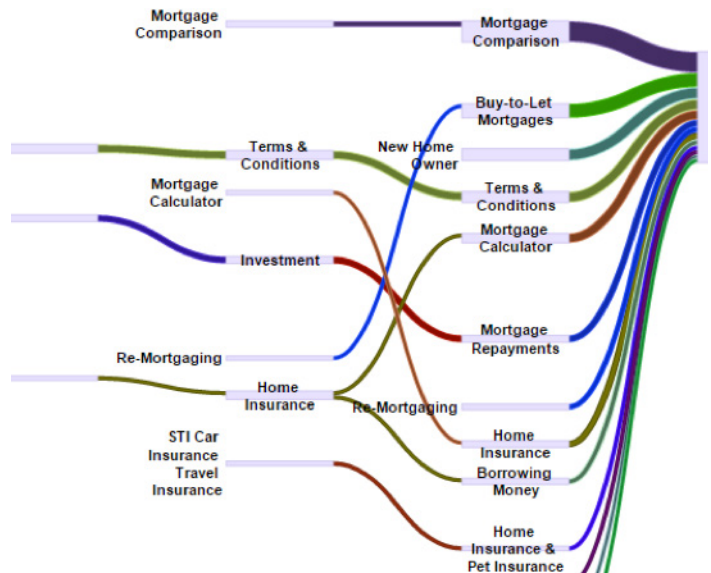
Mortgage Comparison

Terms & Conditions

Mortgage Calculator

Investment

Re-Mortgaging

Home Insurance

STI Car Insurance Travel Insurance

Mortgage Comparison

Buy-to-Let Mortgages

New Home Owner

Terms & Conditions

Mortgage Calculator

Mortgage Repayments

Re-Mortgaging

Home Insurance

Borrowing Money

Home Insurance & Pet Insurance